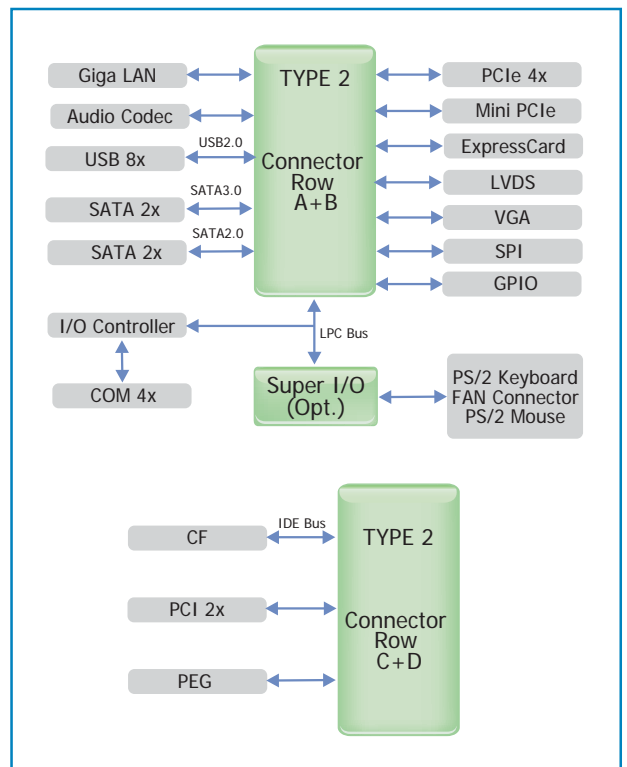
Giga LAN

Audio Codec

USB2.0

USB 8x

SATA3.0

SATA 2x

SATA2.0

SATA 2x

TYPE 2

Connector Row A+B

PCIe 4x

Mini PCIe

ExpressCard

LVDS

VGA

SPI

GPIO

I/O Controller

LPC Bus

COM 4x

Super I/O (Opt.)

PS/2 Keyboard
FAN Connector
PS/2 Mouse

CF

IDE Bus

TYPE 2

PCI 2x

Connector Row C+D

PEG